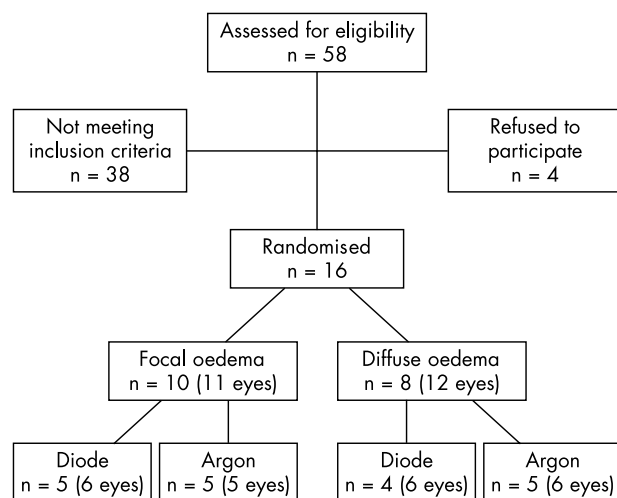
Assessed for eligibility
n = 58

Not meeting inclusion criteria
n = 38

Refused to participate
n = 4

Randomised
n = 16

Focal oedema
n = 10 (11 eyes)

Diffuse oedema
n = 8 (12 eyes)

Diode
n = 5 (6 eyes)

Argon
n = 5 (5 eyes)

Diode
n = 4 (6 eyes)

Argon
n = 5 (6 eyes)